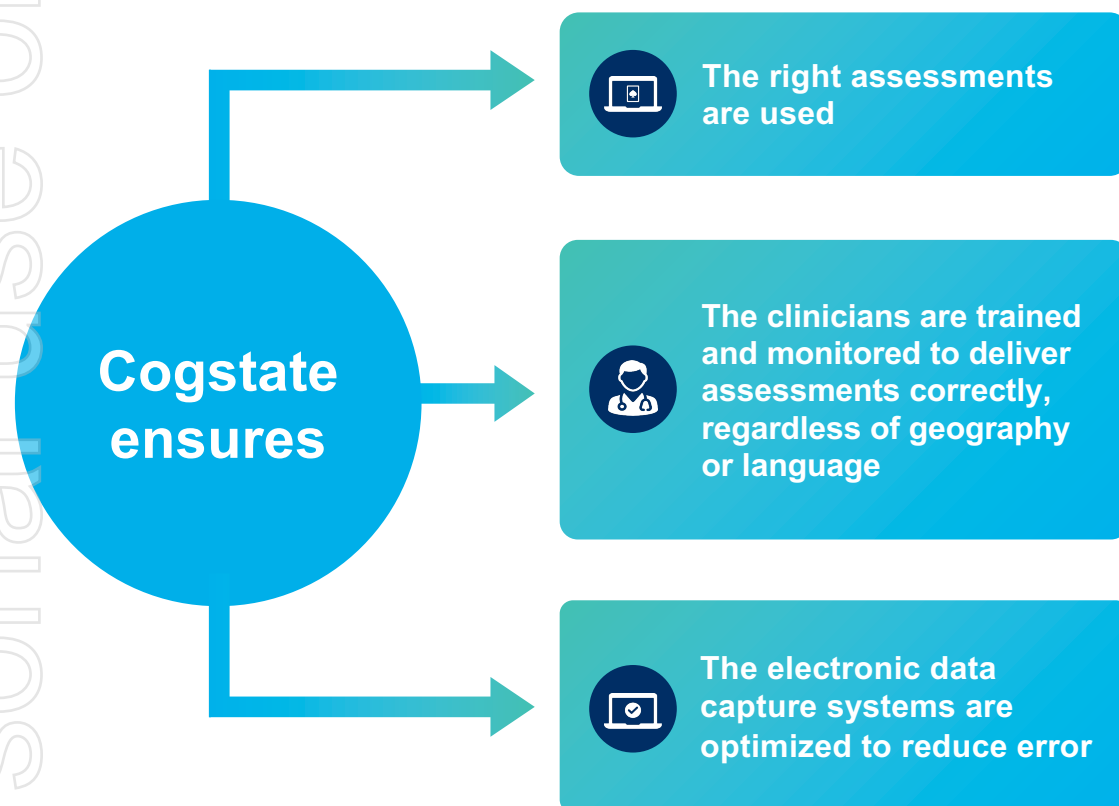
Cogstate ensures

The right assessments are used

The clinicians are trained and monitored to deliver assessments correctly, regardless of geography or language

The electronic data capture systems are optimized to reduce error